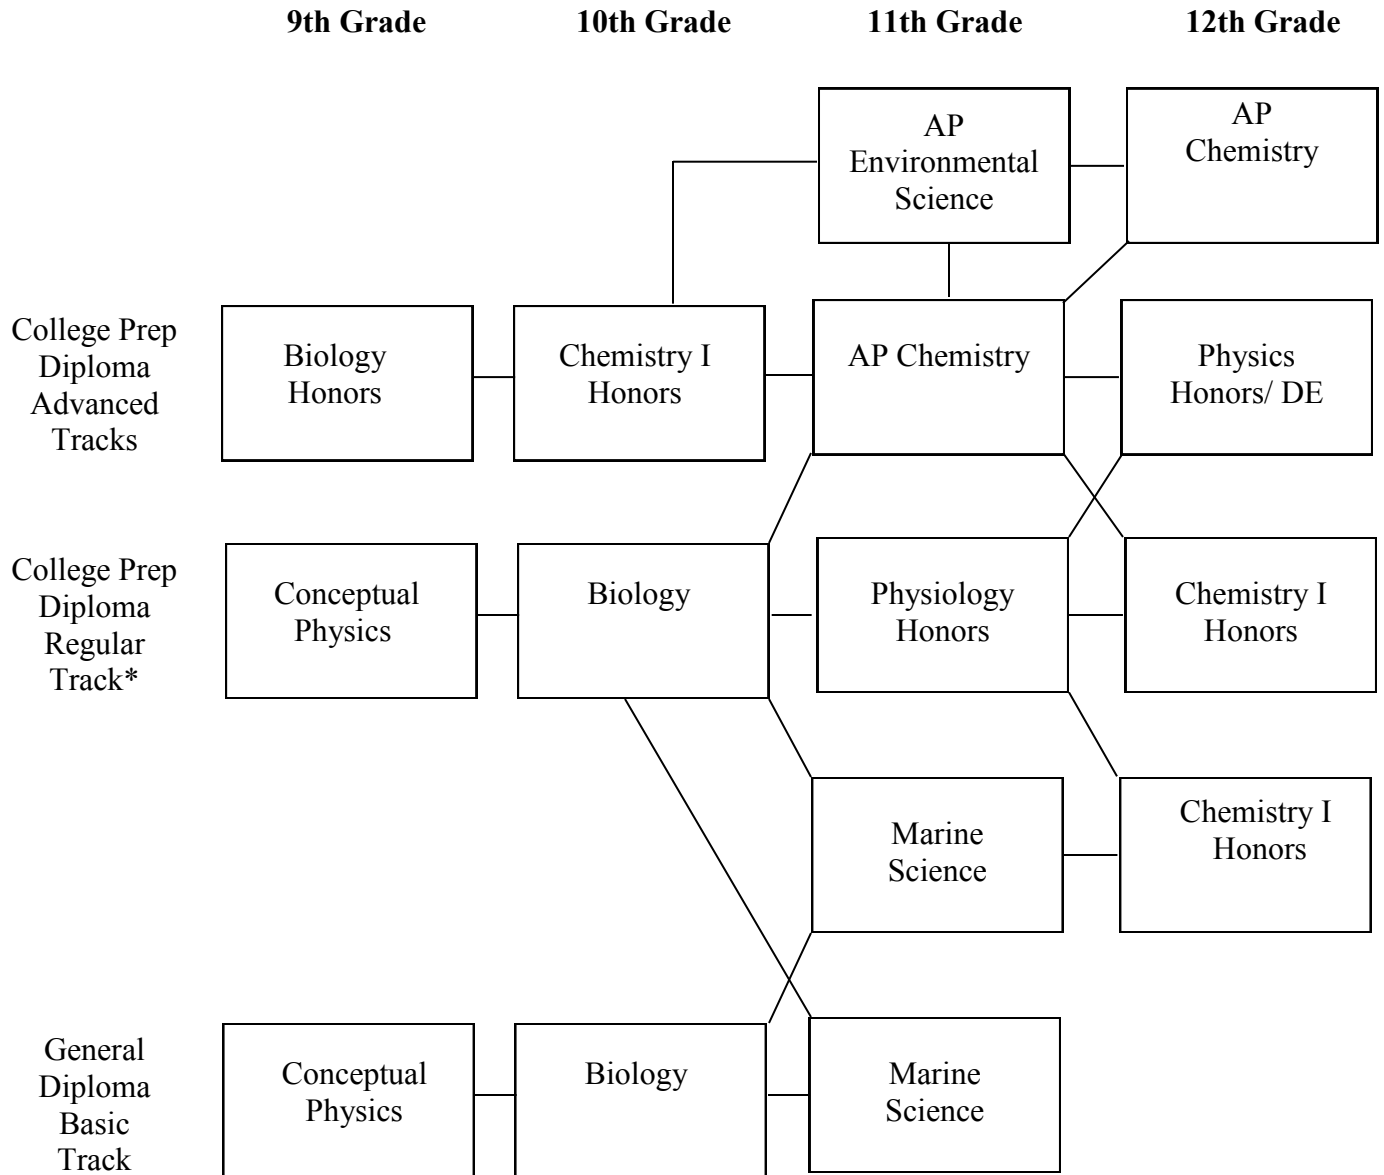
9th Grade

10th Grade

11th Grade

12th Grade

AP Environmental Science

AP Chemistry

College Prep Diploma Advanced Tracks

Biology Honors

Chemistry I Honors

AP Chemistry

Physics Honors/ DE

College Prep Diploma Regular Track*

Conceptual Physics

Biology

Physiology Honors

Chemistry I Honors

Marine Science

Chemistry I Honors

General Diploma Basic Track

Conceptual Physics

Biology

Marine Science